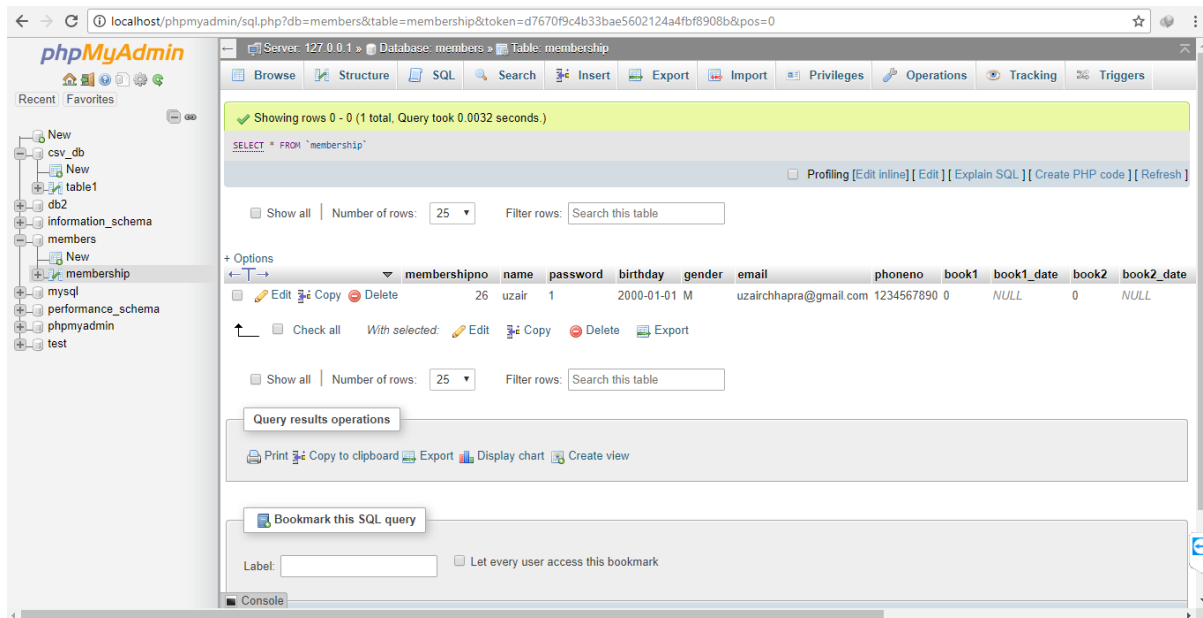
localhost/phpmyadmin/sql.php?db=members&table=membership&token=d7670f9c4b33bae5602124a4fbf8908b&pos=0

phpMyAdmin

Recent Favorites

New
csv_db
New
table1
db2
information_schema
members
New
membership
mysql
performance_schema
phpmyadmin
test

Server: 127.0.0.1 » Database: members » Table: membership

Browse Structure SQL Search Insert Export Import Privileges Operations Tracking Triggers

Showing rows 0 - 0 (1 total, Query took 0.0032 seconds.)

SELECT * FROM `membership`

Profiling [Edit inline] [ Edit ] [ Explain SQL ] [ Create PHP code ] [ Refresh ]

Show all | Number of rows: 25 Filter rows: Search this table

+ Options

| | membershipno | name | password | birthday | gender | email | phoneno | book1 | book1_date | book2 | book2_date |
|---|---|---|---|---|---|---|---|---|---|---|---|
| Edit Copy Delete | 26 | uzair | 1 | 2000-01-01 | M | uzairchhapra@gmail.com | 1234567890 | 0 | NULL | 0 | NULL |

Check all With selected: Edit Copy Delete Export

Show all | Number of rows: 25 Filter rows: Search this table

Query results operations

Print Copy to clipboard Export Display chart Create view

Bookmark this SQL query

Label: Let every user access this bookmark

Console